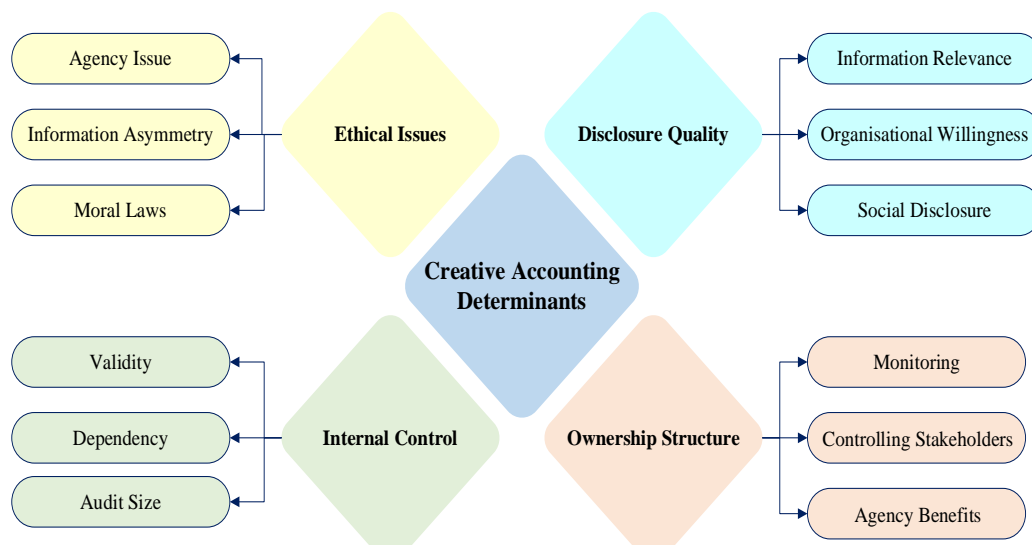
Agency Issue

Information Asymmetry

Moral Laws

Ethical Issues

Disclosure Quality

Information Relevance

Organisational Willingness

Social Disclosure

Creative Accounting Determinants

Validity

Dependency

Audit Size

Internal Control

Ownership Structure

Monitoring

Controlling Stakeholders

Agency Benefits